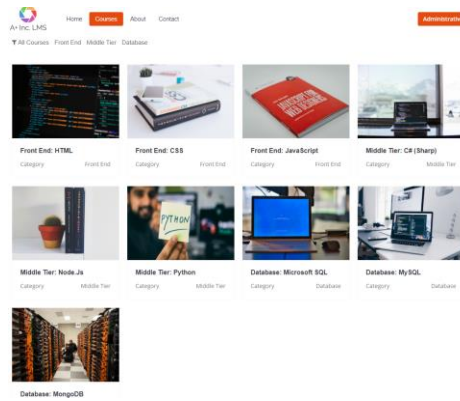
A+ Inc. LMS

Home Courses About Contact

Administrati

All Courses Front End Middle Tier Database

PYTHON

Front End: HTML
Category Front End

Front End: CSS
Category Front End

Front End: JavaScript
Category Front End

Middle Tier: C# (Sharp)
Category Middle Tier

Middle Tier: Node.Js
Category Middle Tier

Middle Tier: Python
Category Middle Tier

Database: Microsoft SQL
Category Database

Database: MySQL
Category Database

Database: MongoDB